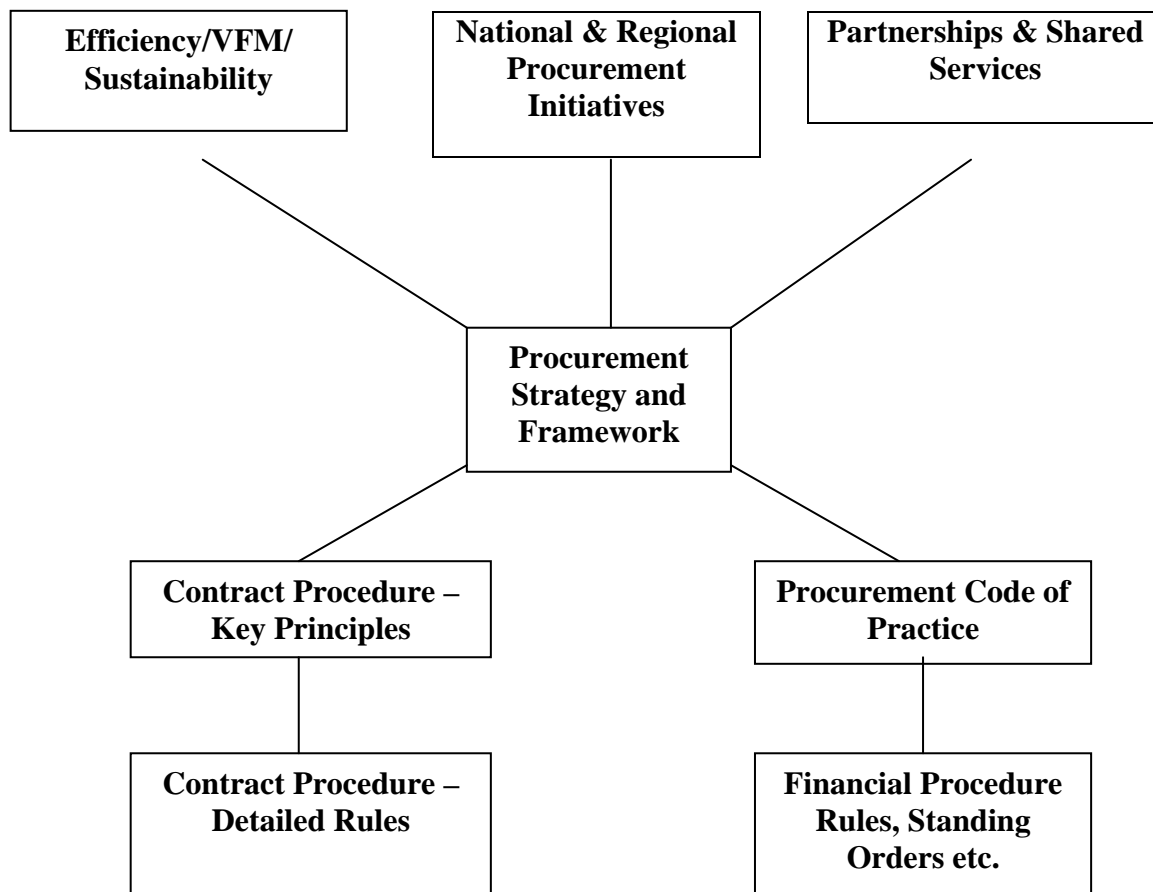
Efficiency/VFM/ Sustainability

National & Regional Procurement Initiatives

Partnerships & Shared Services

Procurement Strategy and Framework

Contract Procedure – Key Principles

Procurement Code of Practice

Contract Procedure – Detailed Rules

Financial Procedure Rules, Standing Orders etc.